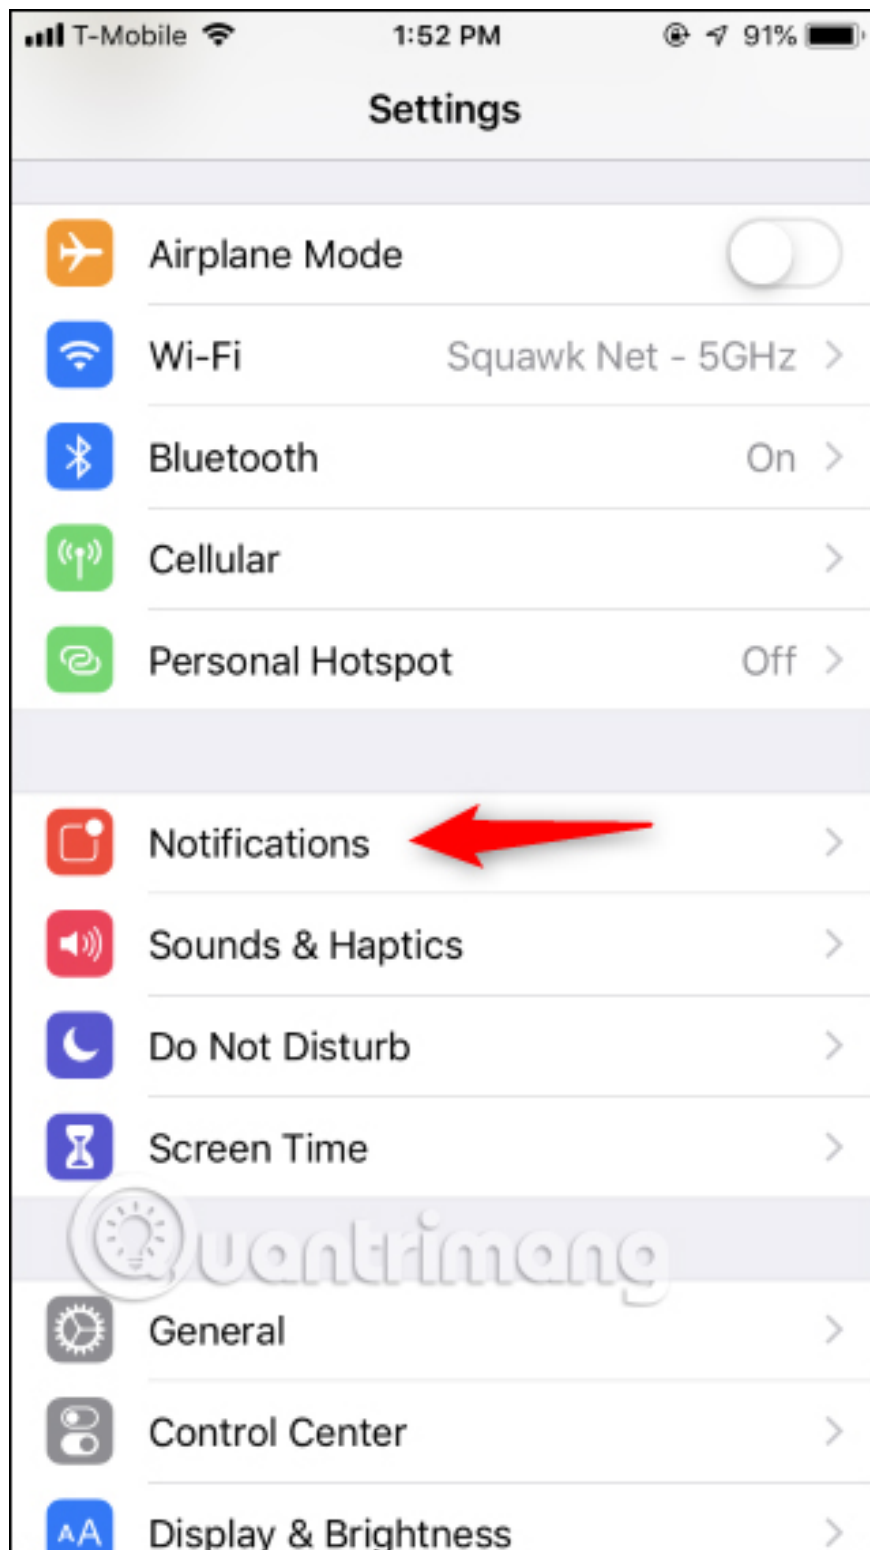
T-Mobile 1:52 PM 91%

Settings

Airplane Mode

Wi-Fi Squawk Net - 5GHz

Bluetooth On

Cellular

Personal Hotspot Off

Notifications

Sounds & Haptics

Do Not Disturb

Screen Time

Quantrimang

General

Control Center

AA Display & Brightness